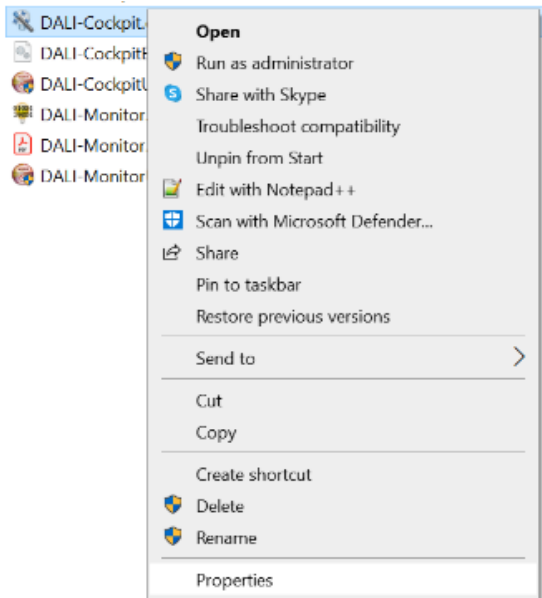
DALI-Cockpit.
DALI-CockpitH
DALI-CockpitU
DALI-Monitor
DALI-Monitor
DALI-Monitor

Open
Run as administrator
Share with Skype
Troubleshoot compatibility
Unpin from Start
Edit with Notepad++
Scan with Microsoft Defender...
Share
Pin to taskbar
Restore previous versions

Send to

Cut
Copy

Create shortcut
Delete
Rename

Properties